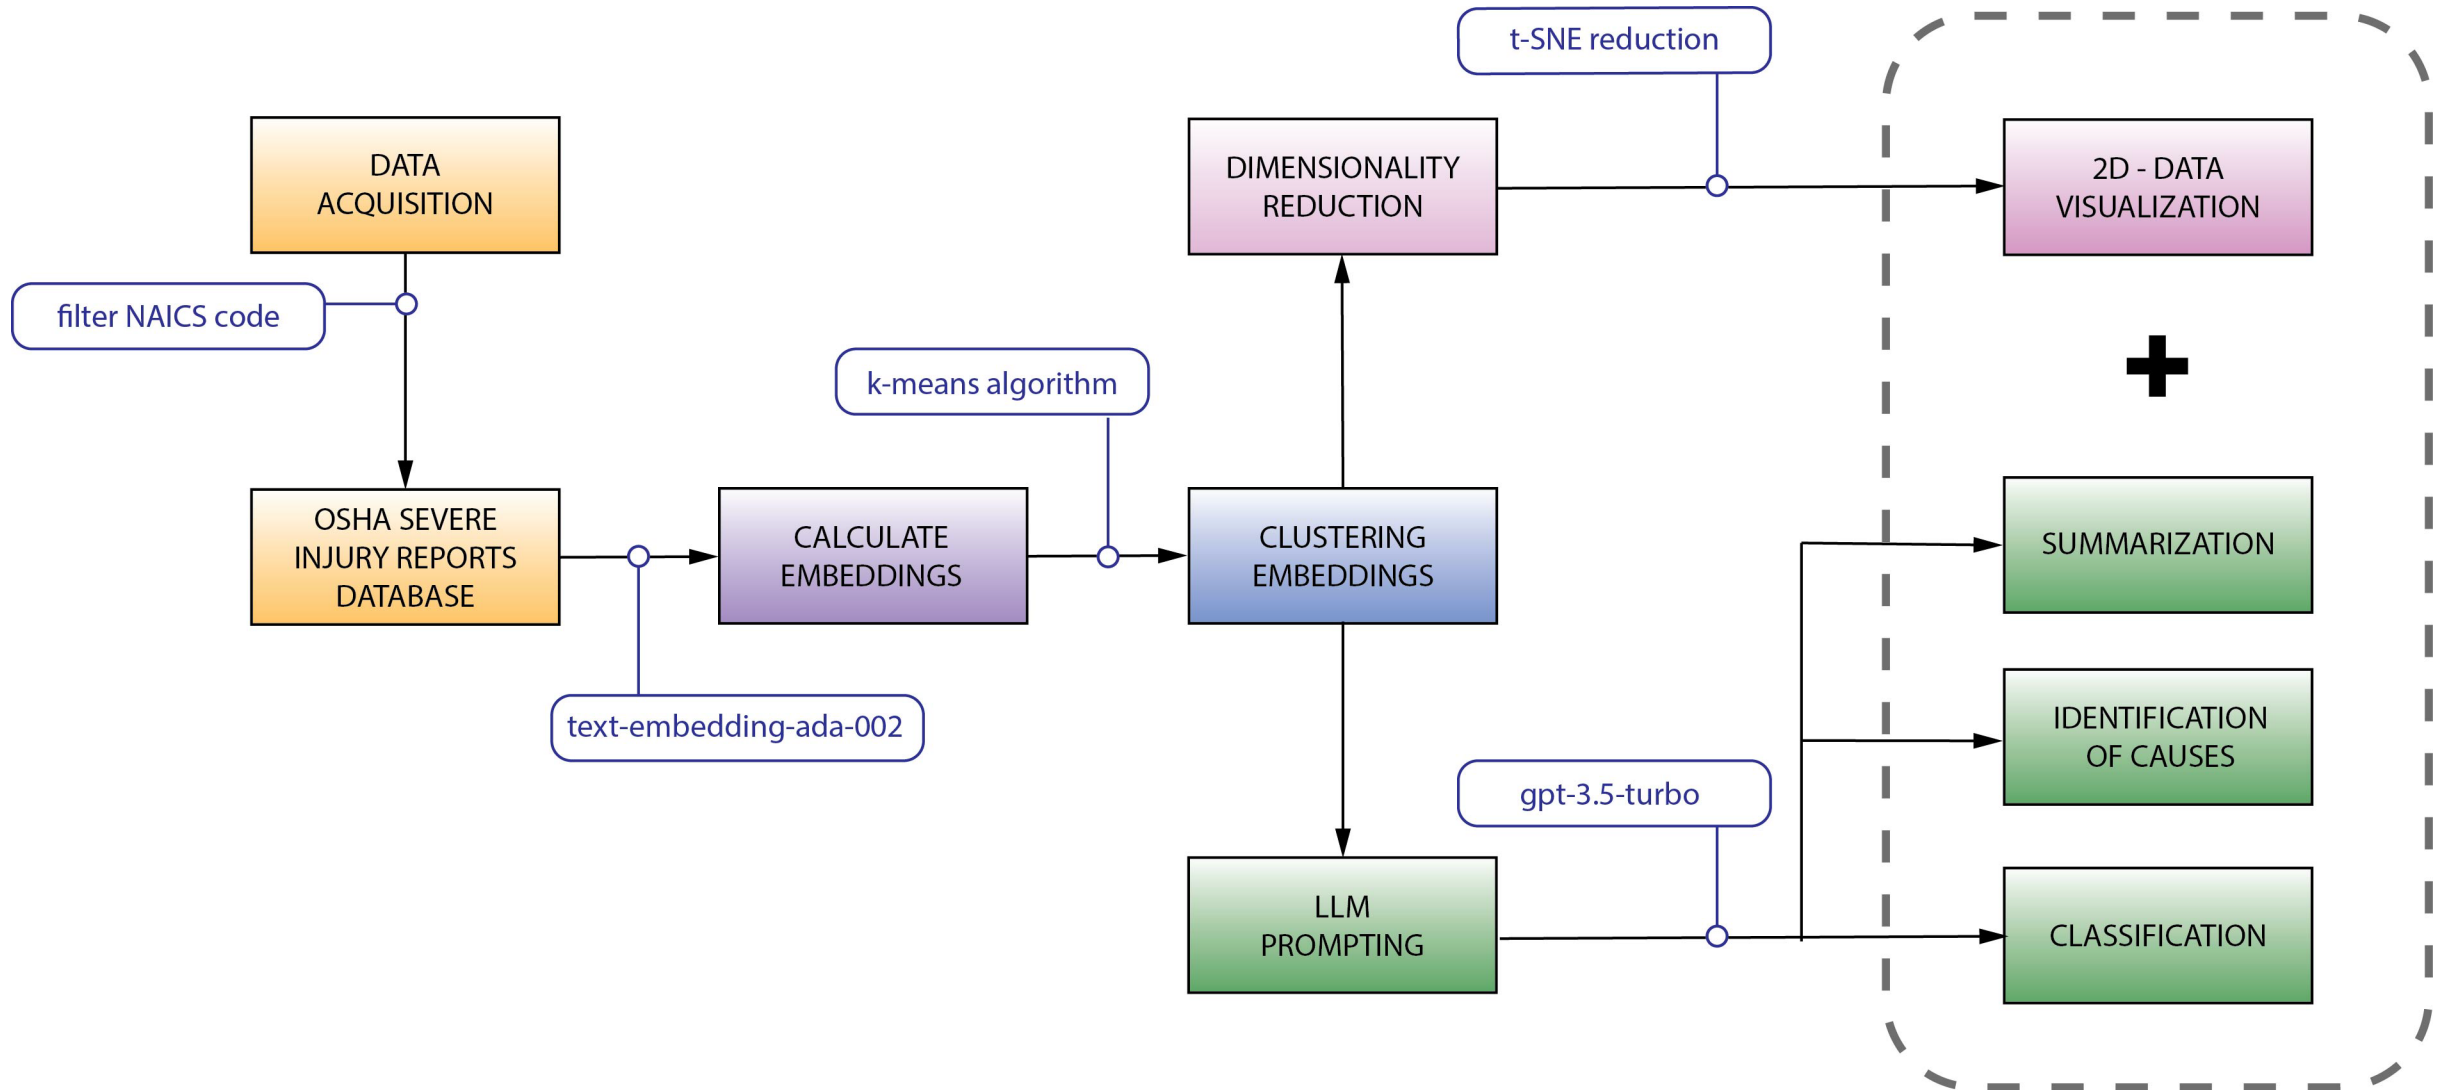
DATA ACQUISITION

filter NAICS code

OSHA SEVERE INJURY REPORTS DATABASE

text-embedding-ada-002

CALCULATE EMBEDDINGS

k-means algorithm

CLUSTERING EMBEDDINGS

DIMENSIONALITY REDUCTION

t-SNE reduction

2D - DATA VISUALIZATION

LLM PROMPTING

gpt-3.5-turbo

SUMMARIZATION

IDENTIFICATION OF CAUSES

CLASSIFICATION